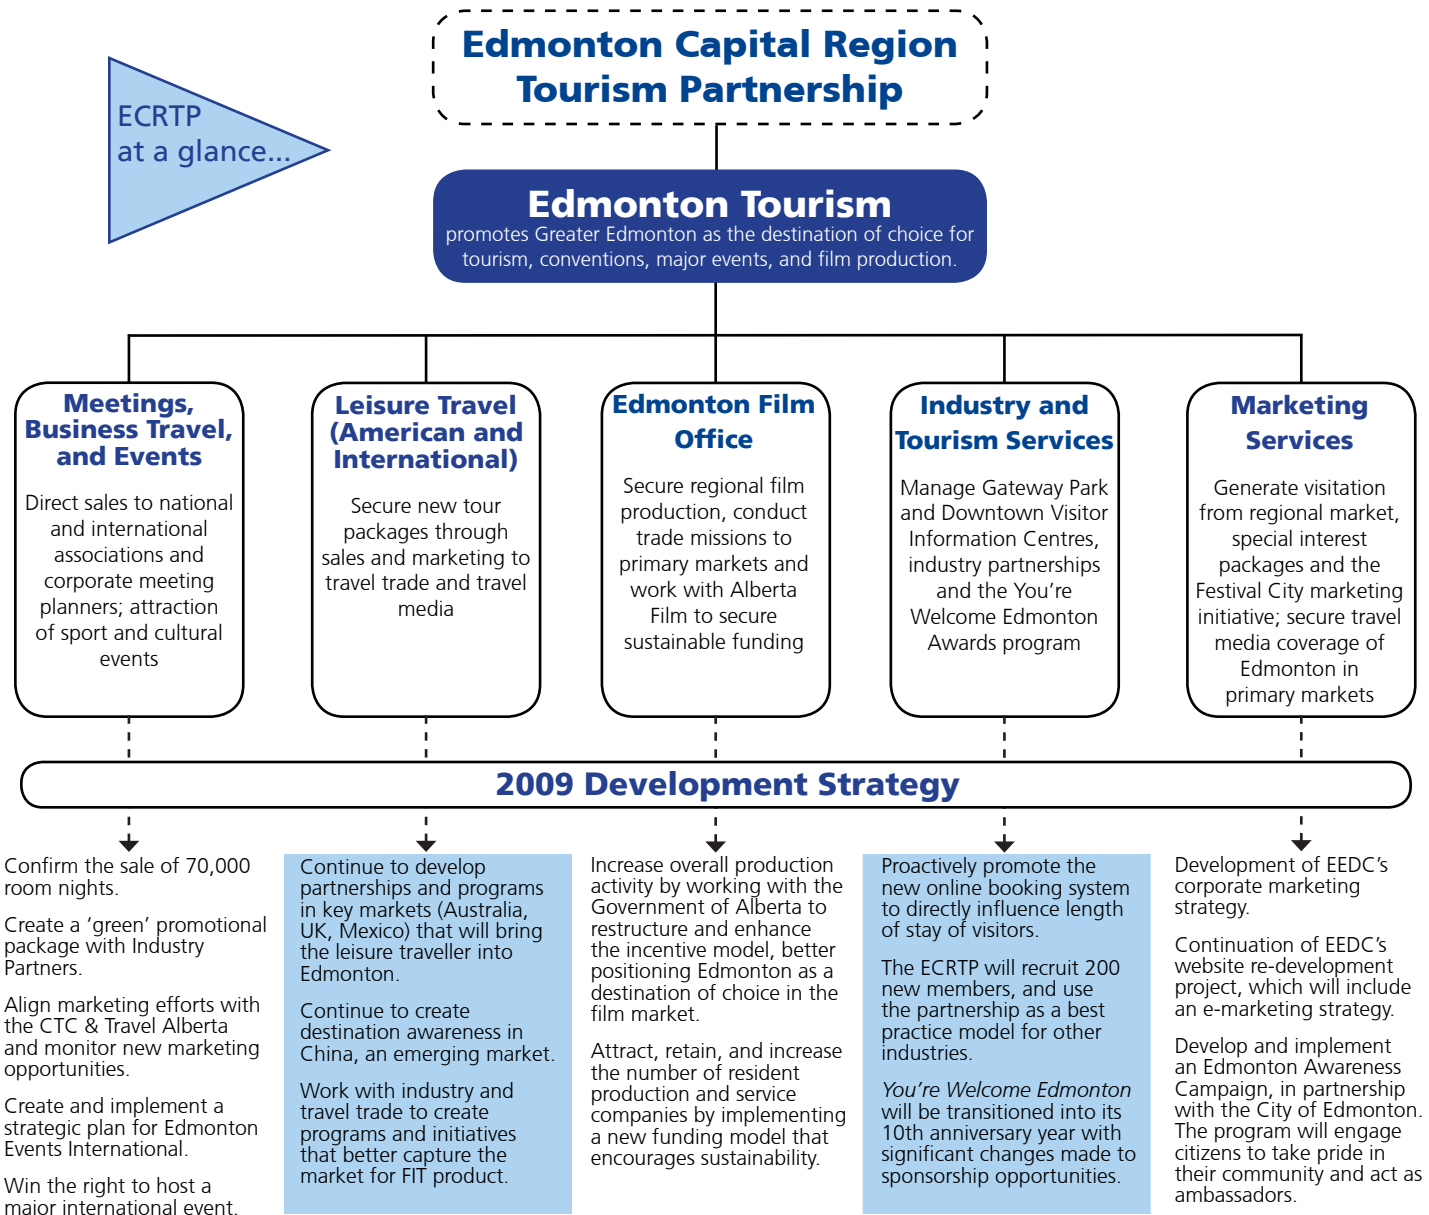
ECRTP at a glance...

Edmonton Capital Region Tourism Partnership

Edmonton Tourism
promotes Greater Edmonton as the destination of choice for tourism, conventions, major events, and film production.

Meetings, Business Travel, and Events
Direct sales to national and international associations and corporate meeting planners; attraction of sport and cultural events

Leisure Travel (American and International)
Secure new tour packages through sales and marketing to travel trade and travel media

Edmonton Film Office
Secure regional film production, conduct trade missions to primary markets and work with Alberta Film to secure sustainable funding

Industry and Tourism Services
Manage Gateway Park and Downtown Visitor Information Centres, industry partnerships and the You're Welcome Edmonton Awards program

Marketing Services
Generate visitation from regional market, special interest packages and the Festival City marketing initiative; secure travel media coverage of Edmonton in primary markets

2009 Development Strategy

Confirm the sale of 70,000 room nights.

Create a 'green' promotional package with Industry Partners.

Align marketing efforts with the CTC & Travel Alberta and monitor new marketing opportunities.

Create and implement a strategic plan for Edmonton Events International.

Win the right to host a major international event.

Continue to develop partnerships and programs in key markets (Australia, UK, Mexico) that will bring the leisure traveller into Edmonton.

Continue to create destination awareness in China, an emerging market.

Work with industry and travel trade to create programs and initiatives that better capture the market for FIT product.

Increase overall production activity by working with the Government of Alberta to restructure and enhance the incentive model, better positioning Edmonton as a destination of choice in the film market.

Attract, retain, and increase the number of resident production and service companies by implementing a new funding model that encourages sustainability.

Proactively promote the new online booking system to directly influence length of stay of visitors.

The ECRTP will recruit 200 new members, and use the partnership as a best practice model for other industries.

You're Welcome Edmonton will be transitioned into its 10th anniversary year with significant changes made to sponsorship opportunities.

Development of EEDC's corporate marketing strategy.

Continuation of EEDC's website re-development project, which will include an e-marketing strategy.

Develop and implement an Edmonton Awareness Campaign, in partnership with the City of Edmonton. The program will engage citizens to take pride in their community and act as ambassadors.